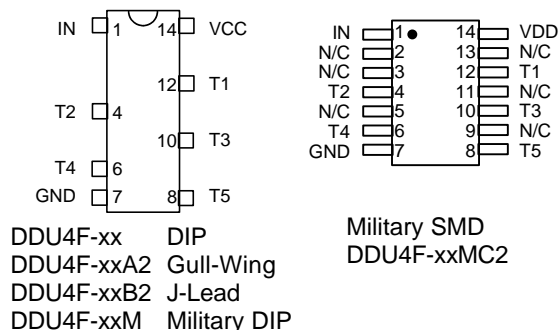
IN 1 14 VCC
12 T1
T2 4
10 T3
T4 6
GND 7 8 T5

IN 1 14 VDD
N/C 2 13 N/C
N/C 3 12 T1
T2 4 11 N/C
N/C 5 10 T3
T4 6 9 N/C
GND 7 8 T5

| | |
|---|---|
| DDU4F-xx | DIP |
| DDU4F-xxA2 | Gull-Wing |
| DDU4F-xxB2 | J-Lead |
| DDU4F-xxM | Military DIP |

Military SMD
DDU4F-xxMC2